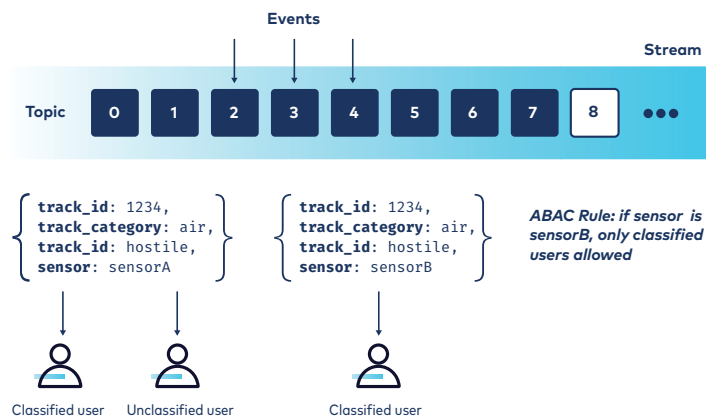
Events

Stream

Topic 0 1 2 3 4 5 6 7 8 •••

{ track_id: 1234, track_category: air, track_id: hostile, sensor: sensorA }

{ track_id: 1234, track_category: air, track_id: hostile, sensor: sensorB }

ABAC Rule: if sensor is sensorB, only classified users allowed

Classified user Unclassified user Classified user